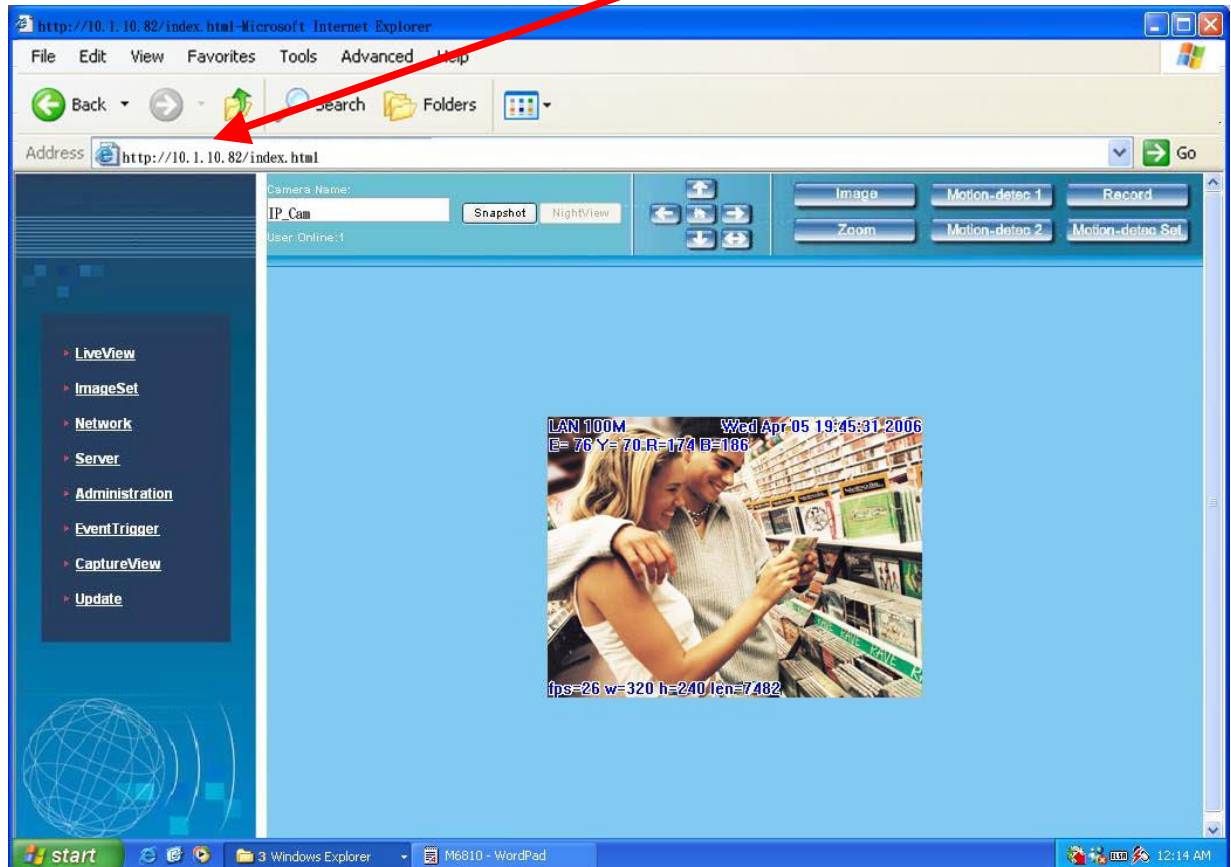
http://10.1.10.82/index.html-Microsoft Internet Explorer

File Edit View Favorites Tools Advanced Help

Back Search Folders

Address http://10.1.10.82/index.html Go

Camera Name:
IP_Cam
Snapshot NightView
User Online:1

Image Motion-detec 1 Record
Zoom Motion-detec 2 Motion-detec Set

LiveView
ImageSet
Network
Server
Administration
EventTrigger
CaptureView
Update

LAN 100M Wed Apr 05 19:45:31 2006
E= 76 Y= 70 R=174 B=186

fps=26 w=320 h=240 len=7482

start 3 Windows Explorer M6810 - WordPad 12:14 AM